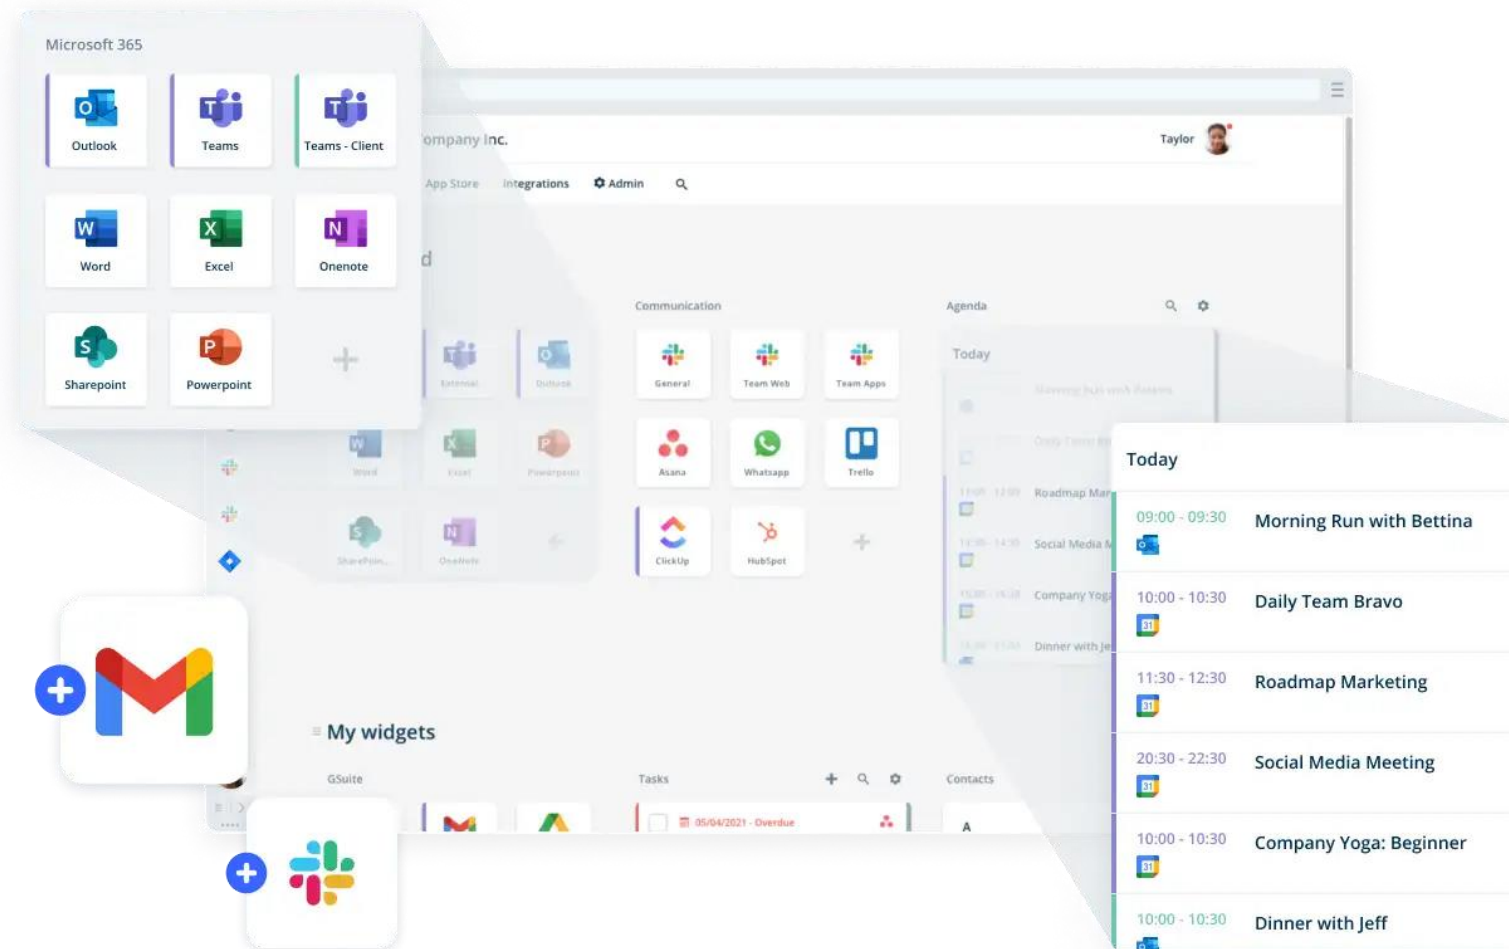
Microsoft 365

Outlook
Teams
Teams - Client
Word
Excel
Onenote
Sharepoint
Powerpoint

ompany Inc.
Taylor

App Store
Integrations
Admin

d

External
Outlook
Word
Excel
Powerpoint
SharePoin...
Onenote

Communication
General
Team Web
Team Apps
Asana
Whatsapp
Trello
ClickUp
HubSpot

Agenda
Today
Roadmap Mar
Social Media M
Company Yog
Dinner with Je

My widgets
GSuite
Tasks
05/04/2021 - Overdue
Contacts
A

Today
09:00 - 09:30 Morning Run with Bettina
10:00 - 10:30 Daily Team Bravo
11:30 - 12:30 Roadmap Marketing
20:30 - 22:30 Social Media Meeting
10:00 - 10:30 Company Yoga: Beginner
10:00 - 10:30 Dinner with Jeff